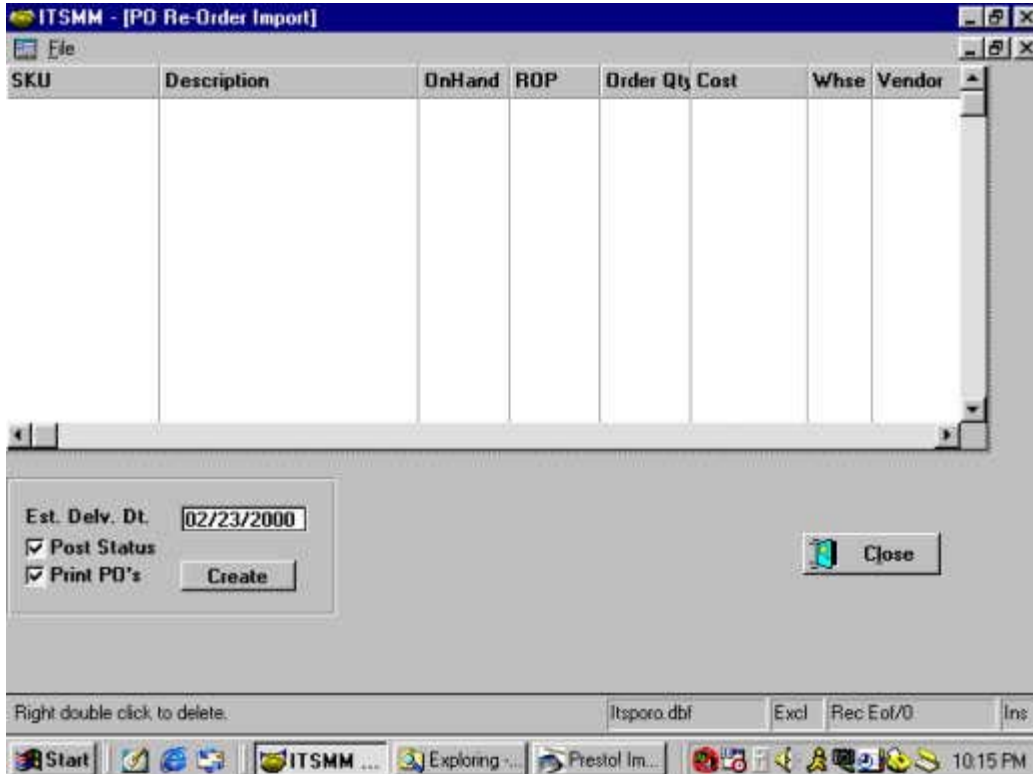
ITSMM - [PO Re-Order Import]

File

| SKU | Description | OnHand | ROP | Order Qty | Cost | Whse | Vendor |
|---|---|---|---|---|---|---|---|

Est. Delv. Dt. 02/23/2000

Post Status

Print PO's

Create

Close

Right double click to delete.

Itsporo.dbf

Excl

Rec Eof/0

Ins

Start

ITSMM ...

Exploring -...

Prestol Im...

10:15 PM